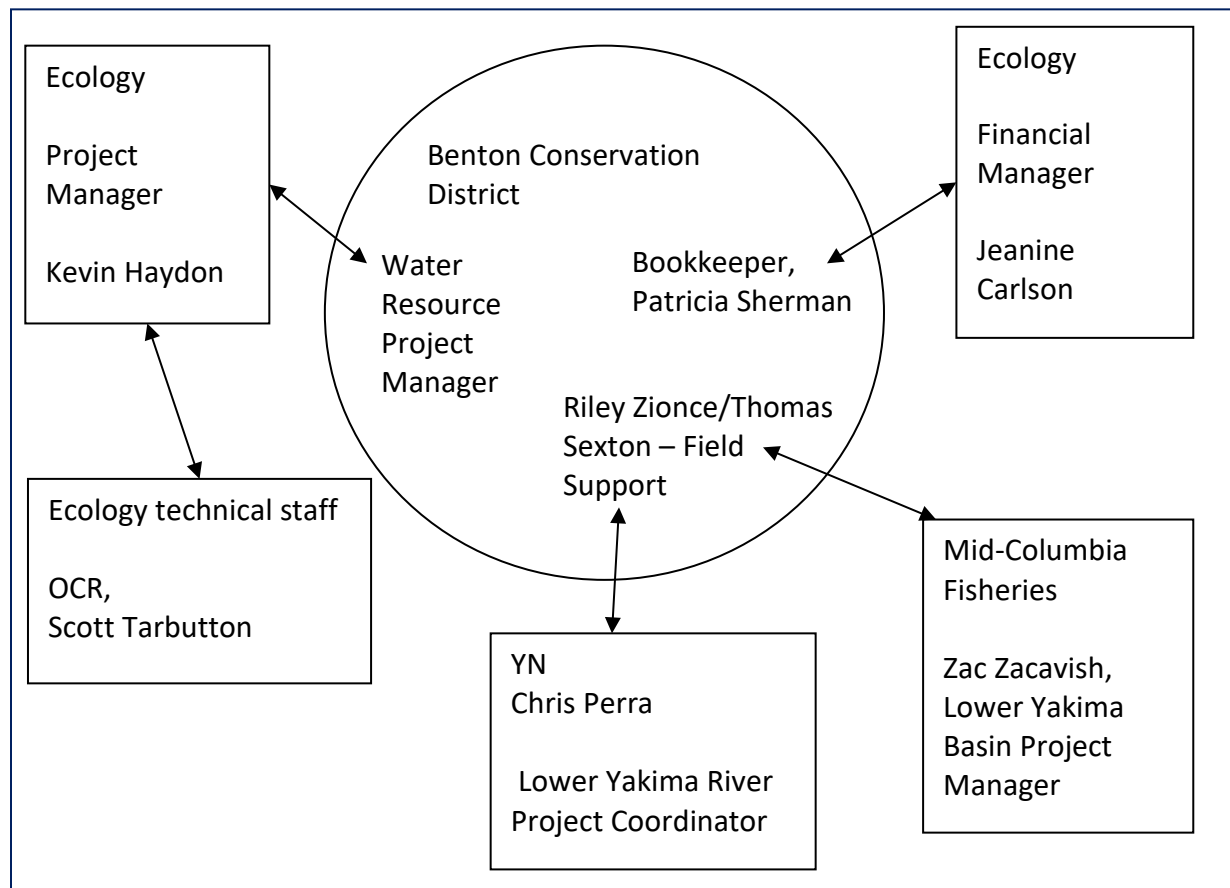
Ecology

Project Manager

Kevin Haydon

Benton Conservation District

Water Resource Project Manager

Bookkeeper, Patricia Sherman

Riley Zionce/Thomas Sexton – Field Support

Ecology

Financial Manager

Jeanine Carlson

Ecology technical staff

OCR, Scott Tarbutton

YN
Chris Perra

Lower Yakima River Project Coordinator

Mid-Columbia Fisheries

Zac Zacavish, Lower Yakima Basin Project Manager